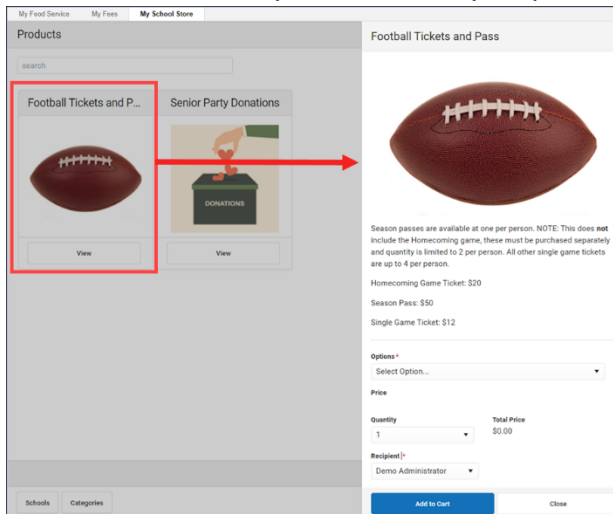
My Food Service | My Fees | My School Store

Products

search

Football Tickets and P...

View

Senior Party Donations

DONATIONS

View

Schools | Categories

Football Tickets and Pass

Season passes are available at one per person. NOTE: This does **not** include the Homecoming game, these must be purchased separately and quantity is limited to 2 per person. All other single game tickets are up to 4 per person.

Homecoming Game Ticket: $20

Season Pass: $50

Single Game Ticket: $12

Options*

Select Option...

Price

Quantity

1

Total Price

$0.00

Recipient*

Demo Administrator

Add to Cart

Close